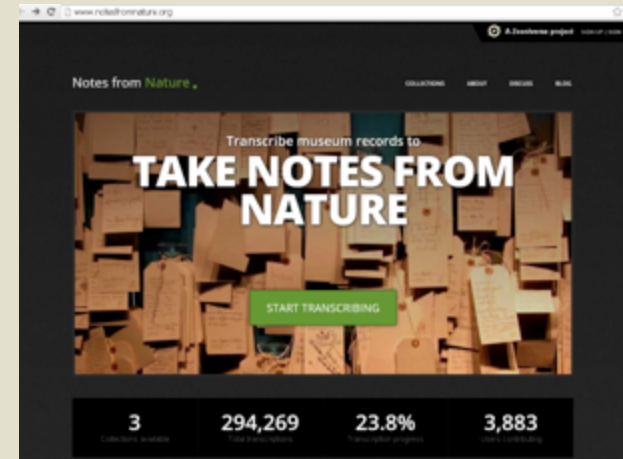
www.notesfromnature.org

A Zooniverse project SIGN UP / SIGN IN

Notes from Nature.

COLLECTIONS ABOUT DISCUSS BLOG

Transcribe museum records to

TAKE NOTES FROM NATURE

START TRANSCRIBING

| 3 | 294,269 | 23.8% | 3,883 |
|---|---|---|---|
| Collections available | Total transcriptions | Transcription progress | Users contributing |